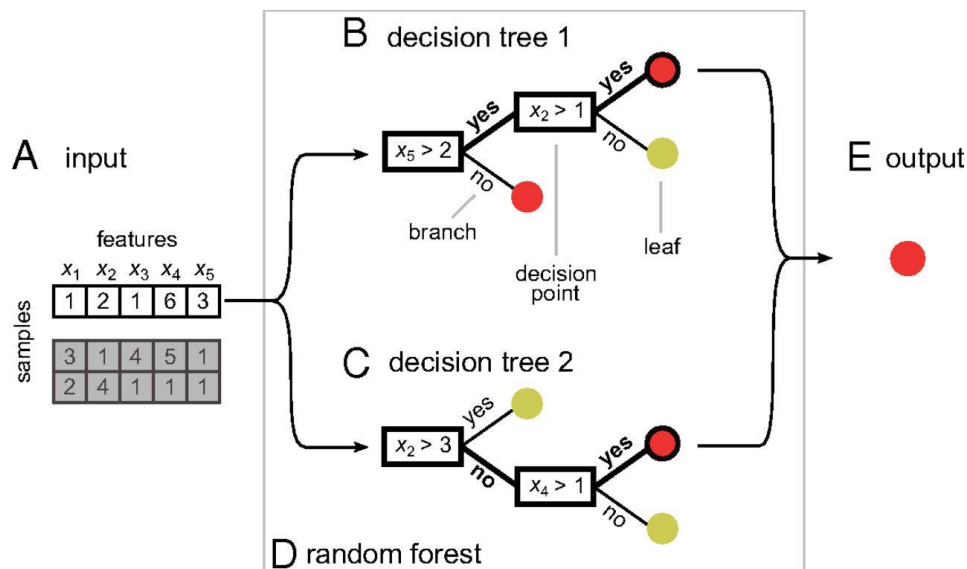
A input

features

$x_1$ $x_2$ $x_3$ $x_4$ $x_5$

| 1 | 2 | 1 | 6 | 3 |
|---|---|---|---|---|

samples

| 3 | 1 | 4 | 5 | 1 |
|---|---|---|---|---|
| 2 | 4 | 1 | 1 | 1 |

B decision tree 1

$x_5 > 2$

yes

no

$x_2 > 1$

yes

no

branch

decision point

leaf

C decision tree 2

$x_2 > 3$

yes

no

$x_4 > 1$

yes

no

D random forest

E output